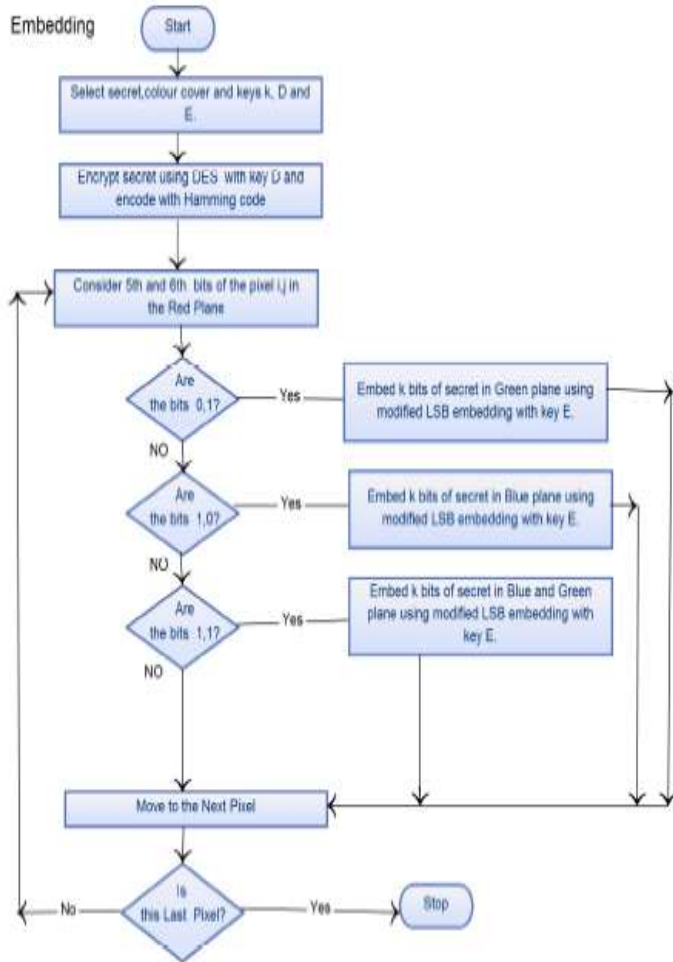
Embedding

Start

Select secret,colour cover and keys k, D and E.

Encrypt secret using DES with key D and encode with Hamming code

Consider 5th and 6th bits of the pixel i,j in the Red Plane

Are the bits 0,1?

Yes

Embed k bits of secret in Green plane using modified LSB embedding with key E.

NO

Are the bits 1,0?

Yes

Embed k bits of secret in Blue plane using modified LSB embedding with key E.

NO

Are the bits 1,1?

Yes

Embed k bits of secret in Blue and Green plane using modified LSB embedding with key E.

NO

Move to the Next Pixel

Is this Last Pixel?

No

Yes

Stop